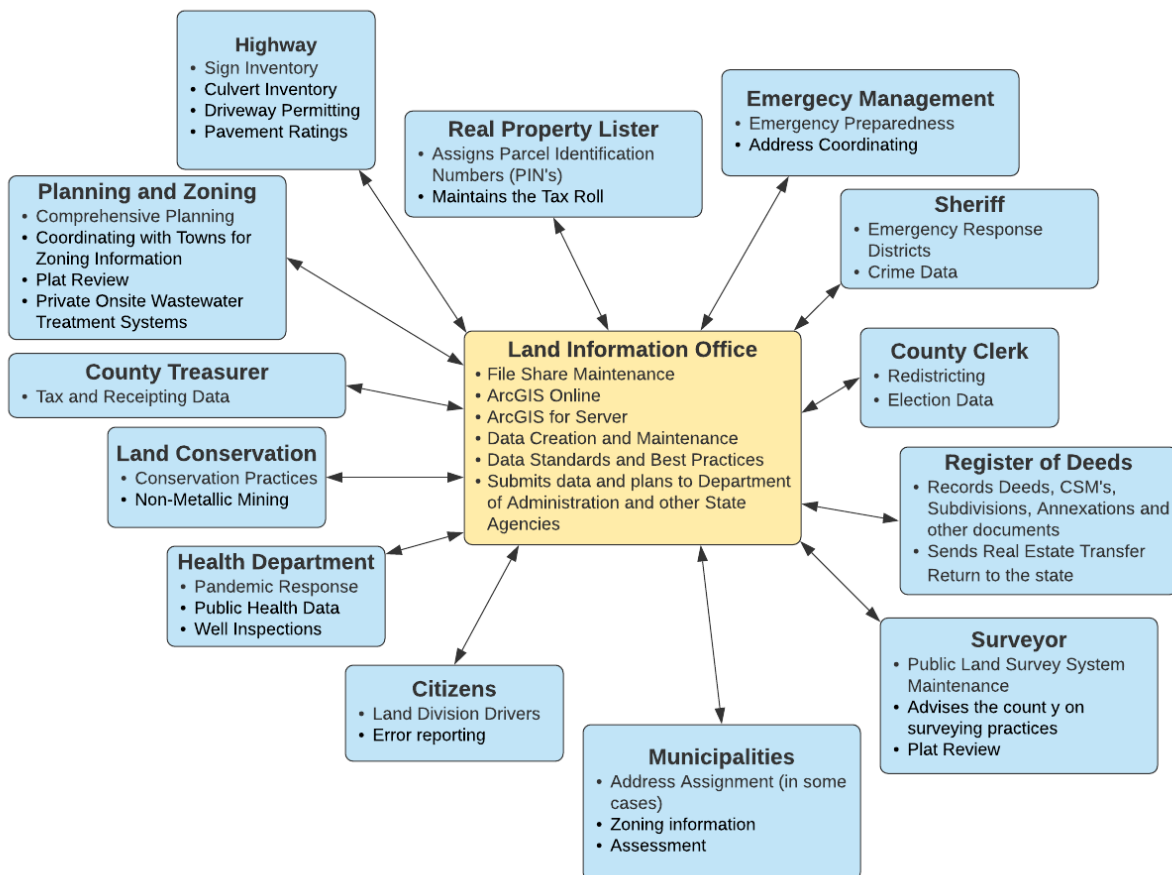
Highway
• Sign Inventory
• Culvert Inventory
• Driveway Permitting
• Pavement Ratings

Real Property Lister
• Assigns Parcel Identification Numbers (PIN's)
• Maintains the Tax Roll

Emergecy Management
• Emergency Preparedness
• Address Coordinating

Planning and Zoning
• Comprehensive Planning
• Coordinating with Towns for Zoning Information
• Plat Review
• Private Onsite Wastewater Treatment Systems

Sheriff
• Emergency Response Districts
• Crime Data

County Treasurer
• Tax and Receipting Data

Land Information Office
• File Share Maintenance
• ArcGIS Online
• ArcGIS for Server
• Data Creation and Maintenance
• Data Standards and Best Practices
• Submits data and plans to Department of Administration and other State Agencies

County Clerk
• Redistricting
• Election Data

Land Conservation
• Conservation Practices
• Non-Metallic Mining

Register of Deeds
• Records Deeds, CSM's, Subdivisions, Annexations and other documents
• Sends Real Estate Transfer Return to the state

Health Department
• Pandemic Response
• Public Health Data
• Well Inspections

Surveyor
• Public Land Survey System Maintenance
• Advises the count y on surveying practices
• Plat Review

Citizens
• Land Division Drivers
• Error reporting

Municipalities
• Address Assignment (in some cases)
• Zoning information
• Assessment